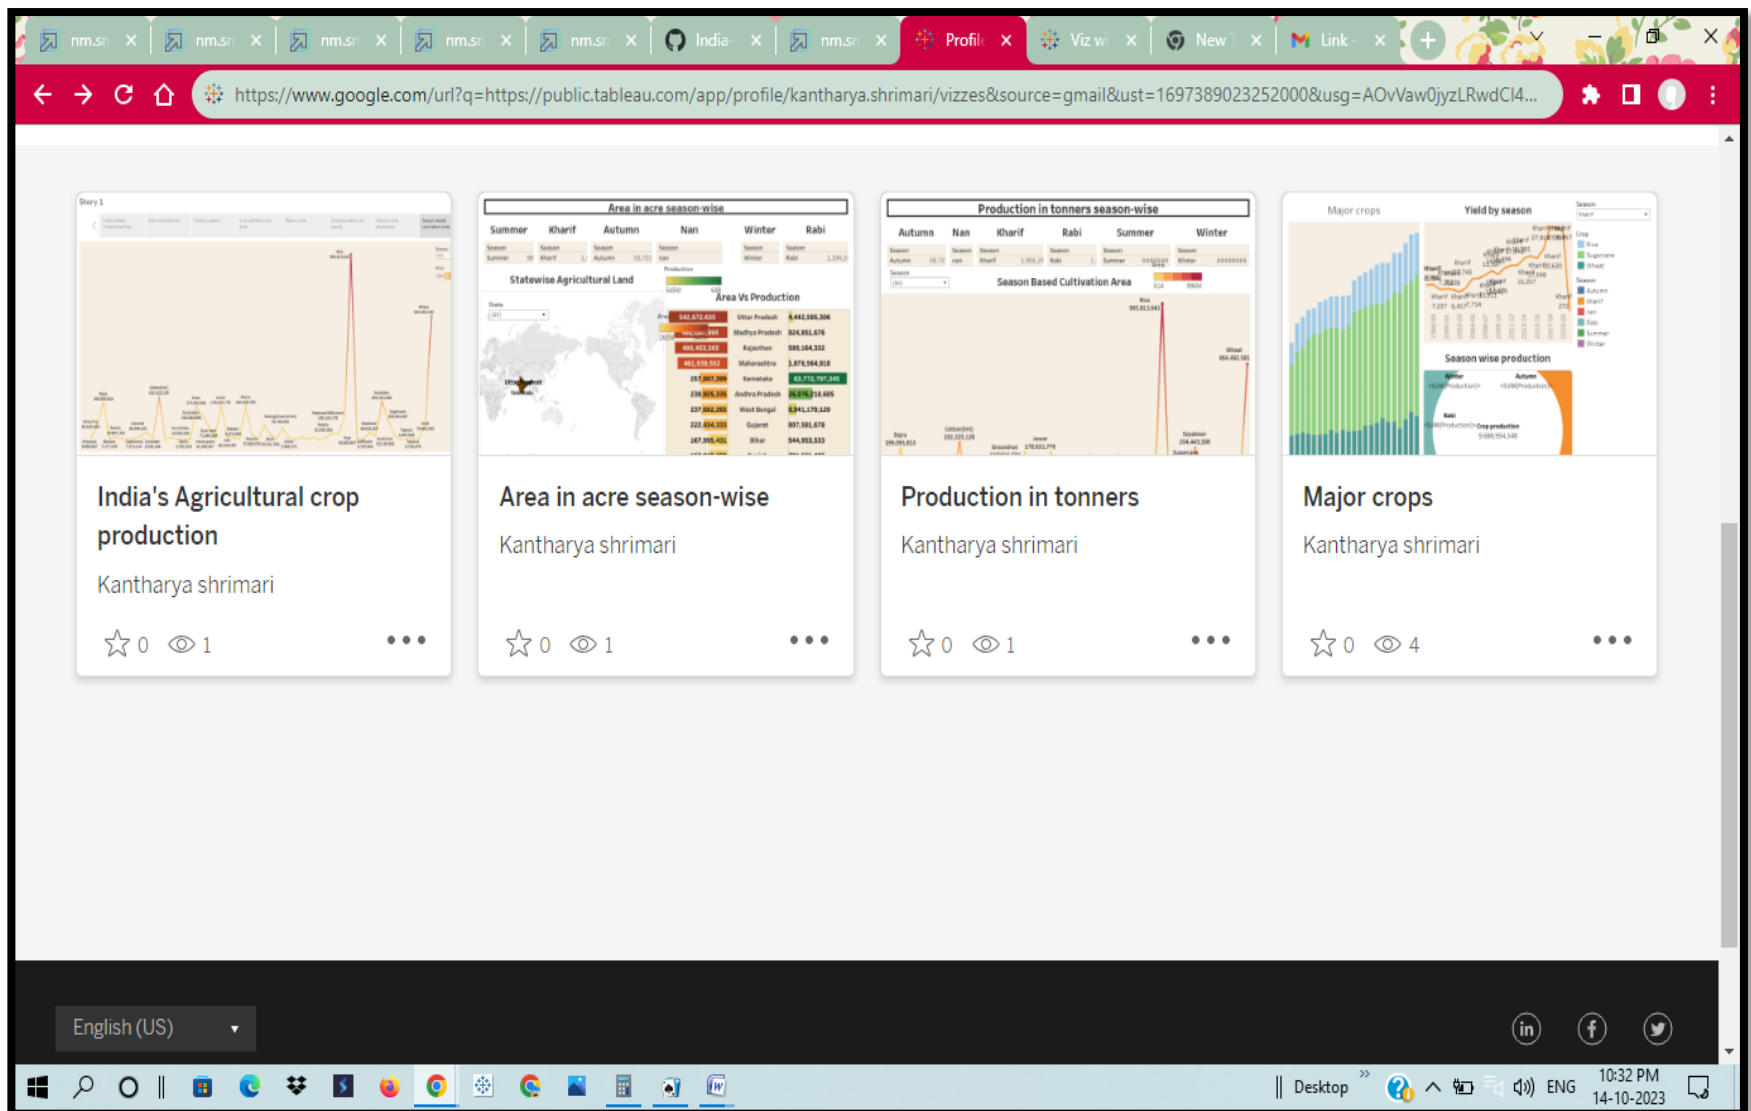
nm.sr × nm.sr × nm.sr × nm.sr × nm.sr × India × nm.sr × Profile × Viz wi × New × Link ×

https://www.google.com/url?q=https://public.tableau.com/app/profile/kantharya.shrimari/vizzes&source=gmail&ust=1697389023252000&usg=AOvVaw0jyzLRwdCl4...

Story 1

Area in acre season-wise

Summer Kharif Autumn Nan Winter Rabi

Statewise Agricultural Land

Area Vs Production

Production in tonners season-wise

Autumn Nan Kharif Rabi Summer Winter

Season Based Cultivation Area

Major crops

Yield by season

Season wise production

India's Agricultural crop production

Kantharya shrimari

0 1

Area in acre season-wise

Kantharya shrimari

0 1

Production in tonners

Kantharya shrimari

0 1

Major crops

Kantharya shrimari

0 4

English (US)

Desktop ENG 10:32 PM 14-10-2023